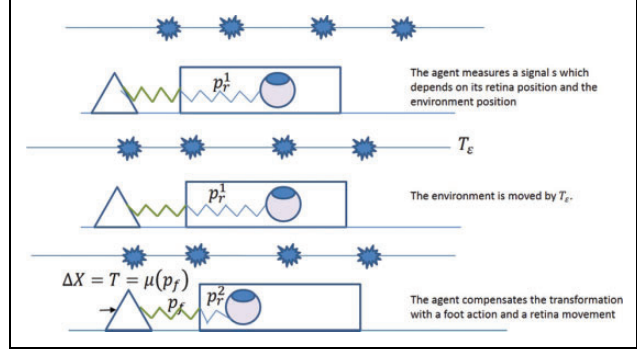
$p_r^1$

The agent measures a signal s which depends on its retina position and the environment position

$T_\varepsilon$

$p_r^1$

The environment is moved by $T_\varepsilon$.

$\Delta X = T = \mu(p_f)$

$p_f$

$p_r^2$

The agent compensates the transformation with a foot action and a retina movement